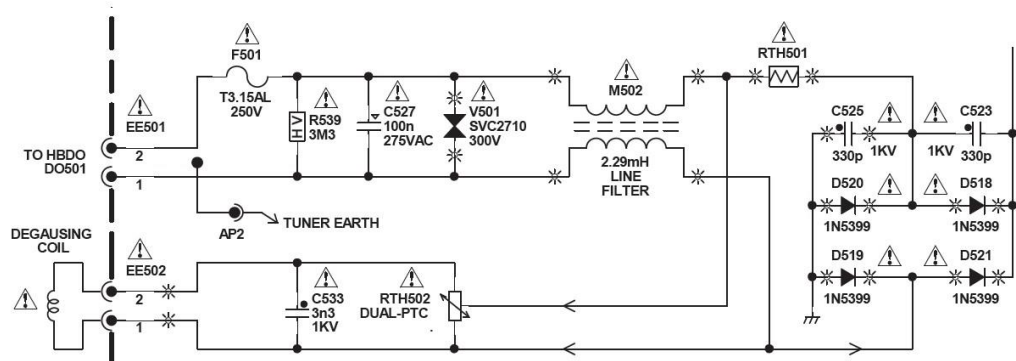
F501
T3.15AL
250V

EE501
TO HBDO
DO501
2
1

R539
3M3
HV

C527
100n
275VAC

V501
SVC2710
300V

M502
2.29mH
LINE
FILTER

RTH501

C525
330p
1KV

C523
1KV
330p

D520
1N5399

D518
1N5399

D519
1N5399

D521
1N5399

AP2
TUNER EARTH

DEGAUSING
COIL

EE502
2
1

C533
3n3
1KV

RTH502
DUAL-PTC